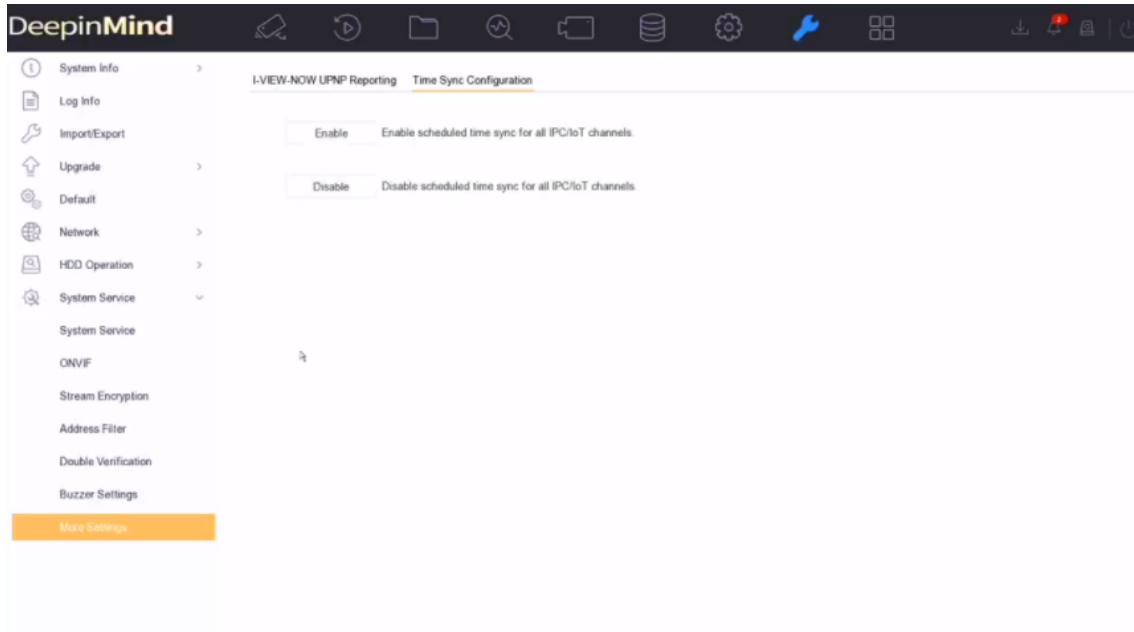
DeepinMind

System Info
Log Info
Import/Export
Upgrade
Default
Network
HDD Operation
System Service
System Service
ONVIF
Stream Encryption
Address Filter
Double Verification
Buzzer Settings
More Settings

I-VIEW-NOW UPNP Reporting
Time Sync Configuration

Enable
Enable scheduled time sync for all IPC/IoT channels.

Disable
Disable scheduled time sync for all IPC/IoT channels.